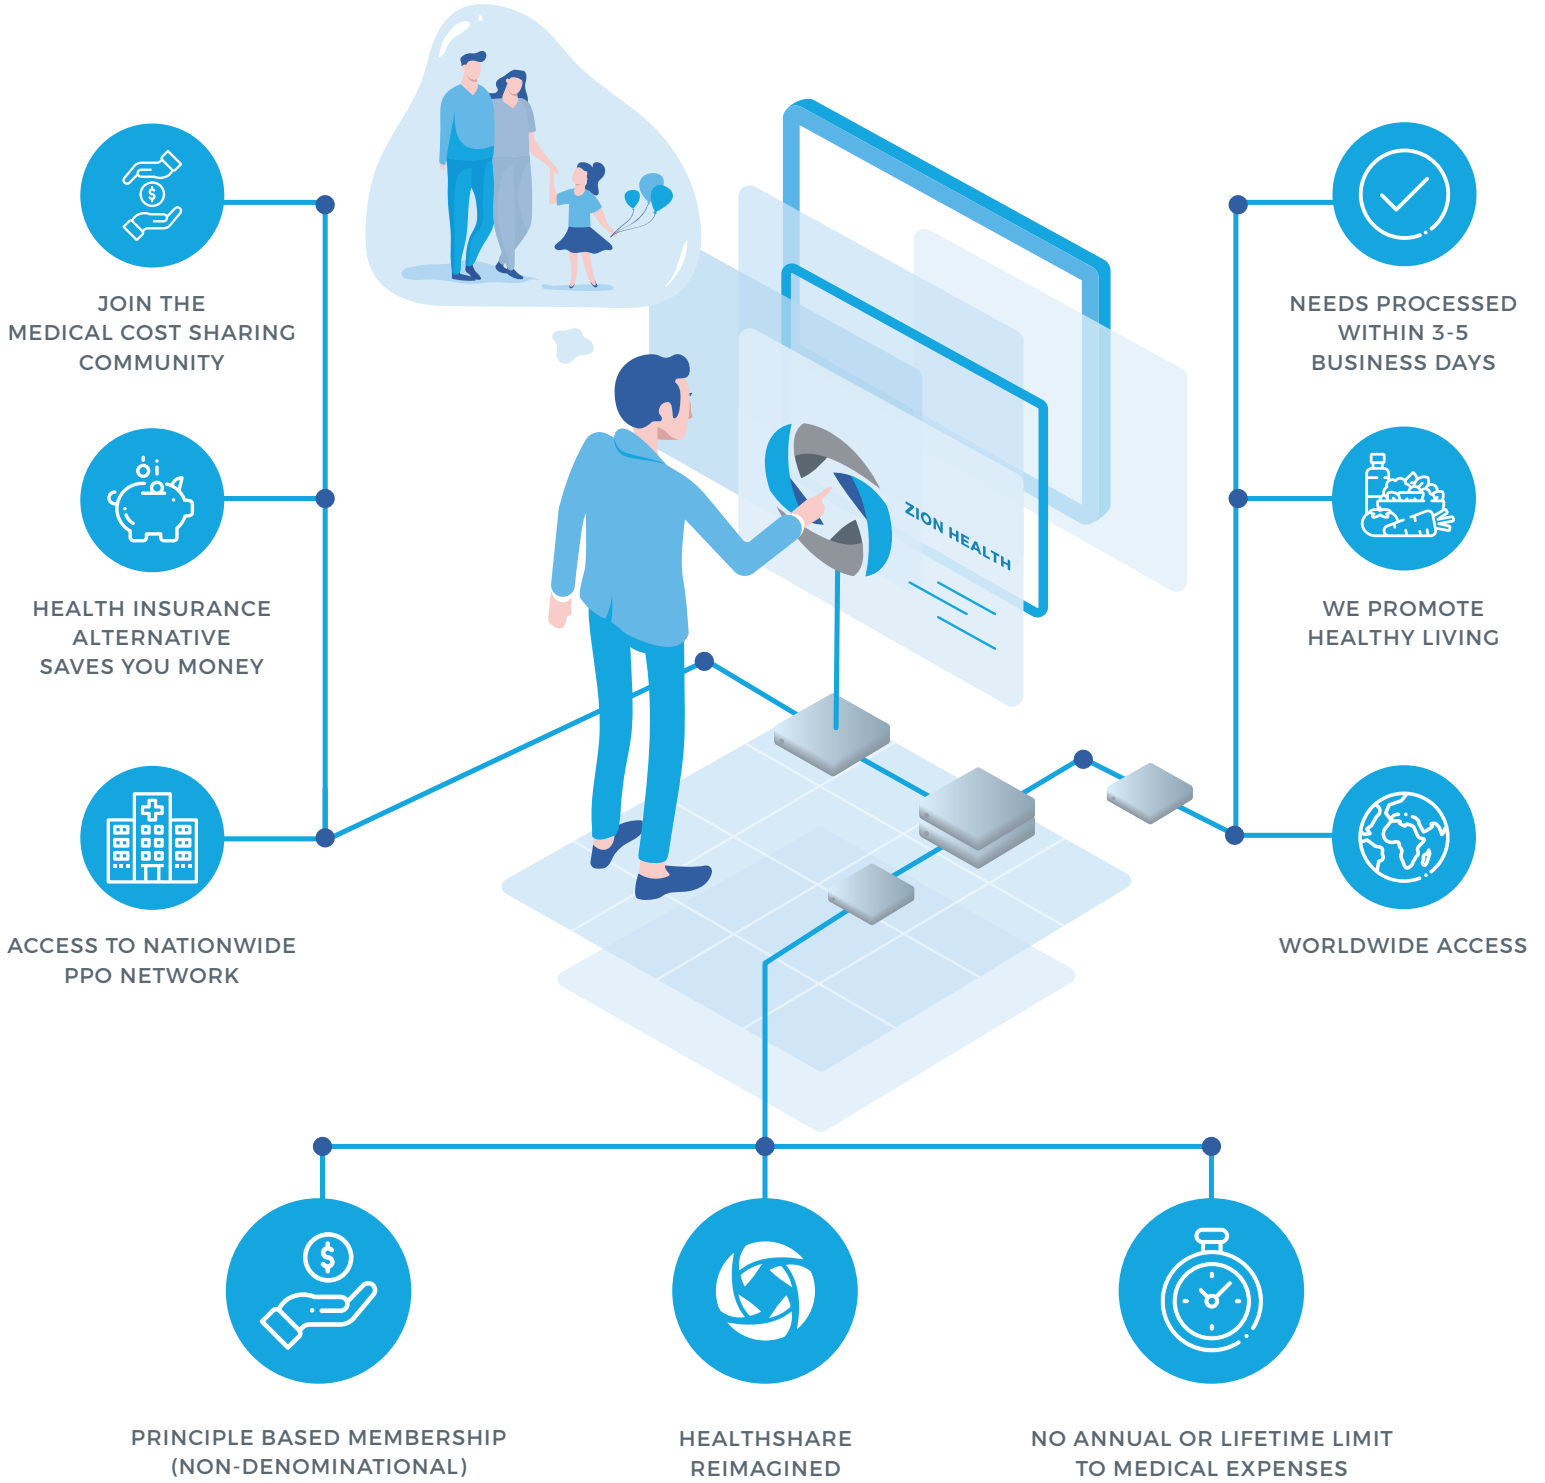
JOIN THE MEDICAL COST SHARING COMMUNITY

HEALTH INSURANCE ALTERNATIVE SAVES YOU MONEY

ACCESS TO NATIONWIDE PPO NETWORK

ZION HEALTH

NEEDS PROCESSED WITHIN 3-5 BUSINESS DAYS

WE PROMOTE HEALTHY LIVING

WORLDWIDE ACCESS

PRINCIPLE BASED MEMBERSHIP (NON-DENOMINATIONAL)

HEALTHSHARE REIMAGINED

NO ANNUAL OR LIFETIME LIMIT TO MEDICAL EXPENSES